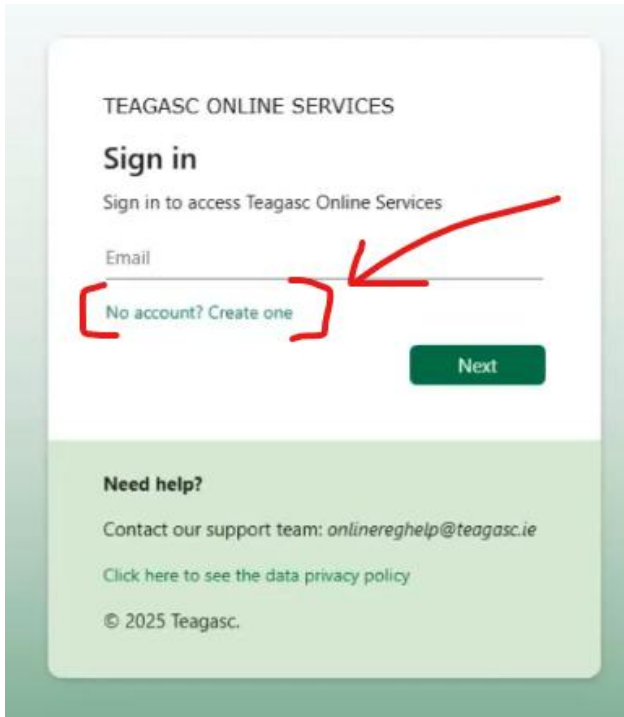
TEAGASC ONLINE SERVICES

Sign in

Sign in to access Teagasc Online Services

Email

No account? Create one

Next

Need help?

Contact our support team: onlinereghelp@teagasc.ie

Click here to see the data privacy policy

© 2025 Teagasc.